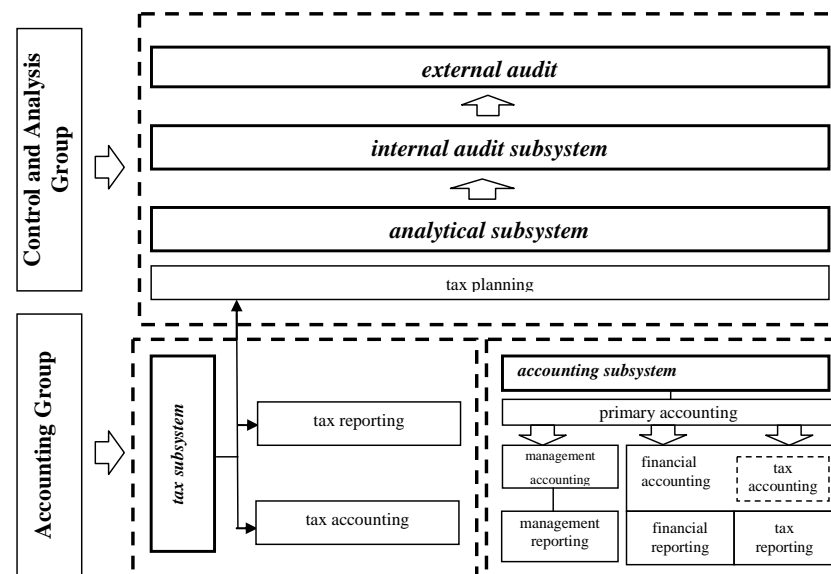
Control and Analysis Group

external audit

internal audit subsystem

analytical subsystem

tax planning

Accounting Group

tax subsystem

tax reporting

tax accounting

accounting subsystem

primary accounting

management accounting

management reporting

financial accounting

tax accounting

financial reporting

tax reporting